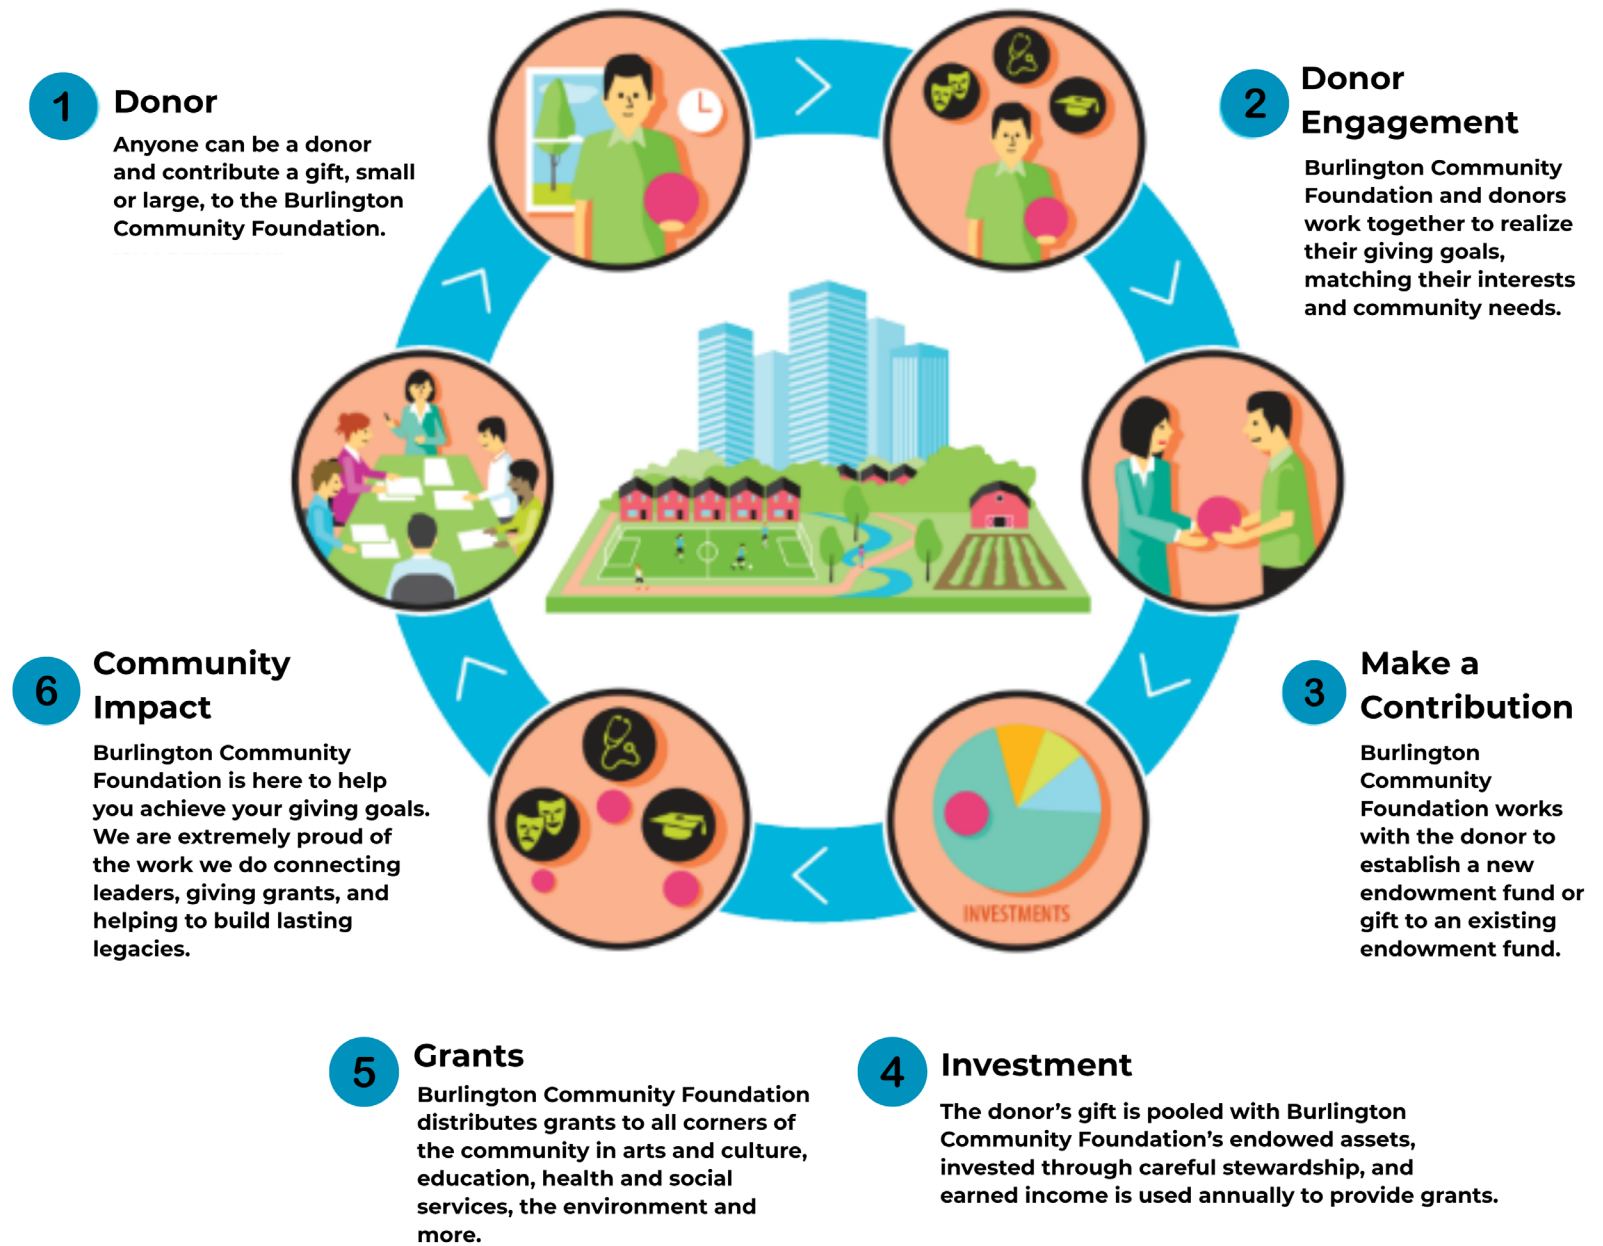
1 Donor

Anyone can be a donor and contribute a gift, small or large, to the Burlington Community Foundation.

2 Donor Engagement

Burlington Community Foundation and donors work together to realize their giving goals, matching their interests and community needs.

6 Community Impact

Burlington Community Foundation is here to help you achieve your giving goals. We are extremely proud of the work we do connecting leaders, giving grants, and helping to build lasting legacies.

3 Make a Contribution

Burlington Community Foundation works with the donor to establish a new endowment fund or gift to an existing endowment fund.

INVESTMENTS

5 Grants

Burlington Community Foundation distributes grants to all corners of the community in arts and culture, education, health and social services, the environment and more.

4 Investment

The donor's gift is pooled with Burlington Community Foundation's endowed assets, invested through careful stewardship, and earned income is used annually to provide grants.